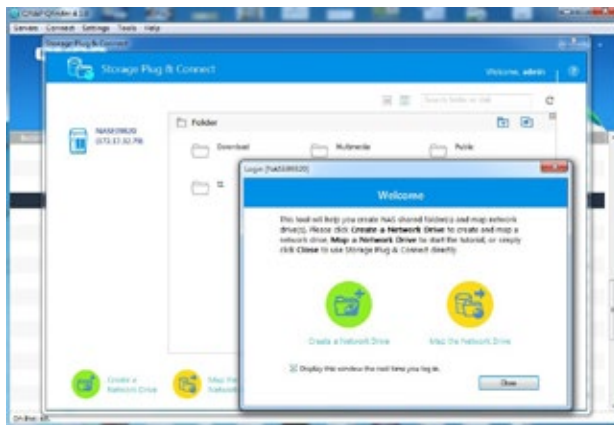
QNAP Qfinder 4.2.0
Server Connect Settings Tools Help
Storage Plug & Connect
Storage Plug & Connect
Welcome, admin
Search folder or disk
NAS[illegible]
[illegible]
Folder
Download
Multimedia
Public
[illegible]
Login [NAS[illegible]]
Welcome
This tool will help you create NAS shared folder(s) and map network drive(s). Please click **Create a Network Drive** to create and map a network drive, **Map a Network Drive** to start the tutorial, or simply click **Close** to use Storage Plug & Connect directly.
Create a Network Drive
Map the Network Drive
Display this window the next time you log in.
Close
Create a Network Drive
Map Ne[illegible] Network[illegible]
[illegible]